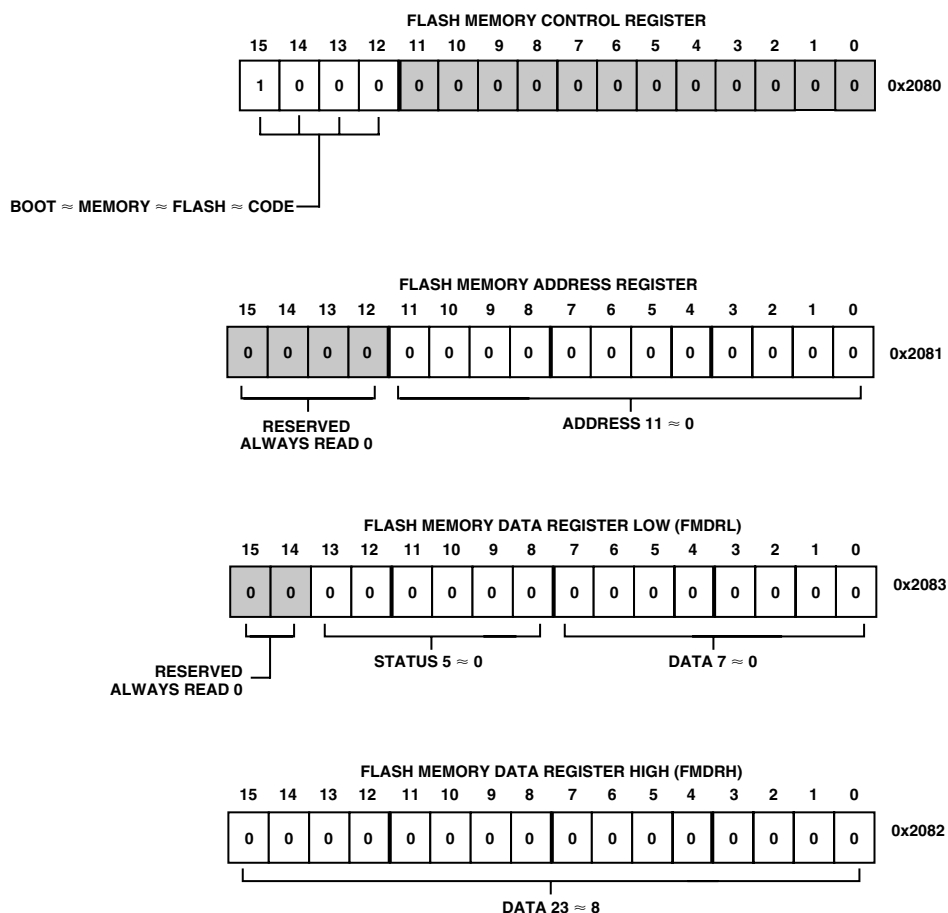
FLASH MEMORY CONTROL REGISTER

| 15 | 14 | 13 | 12 | 11 | 10 | 9 | 8 | 7 | 6 | 5 | 4 | 3 | 2 | 1 | 0 |
|---|---|---|---|---|---|---|---|---|---|---|---|---|---|---|---|
| 1 | 0 | 0 | 0 | 0 | 0 | 0 | 0 | 0 | 0 | 0 | 0 | 0 | 0 | 0 | 0 |

0x2080

BOOT ≈ MEMORY ≈ FLASH ≈ CODE

FLASH MEMORY ADDRESS REGISTER

| 15 | 14 | 13 | 12 | 11 | 10 | 9 | 8 | 7 | 6 | 5 | 4 | 3 | 2 | 1 | 0 |
|---|---|---|---|---|---|---|---|---|---|---|---|---|---|---|---|
| 0 | 0 | 0 | 0 | 0 | 0 | 0 | 0 | 0 | 0 | 0 | 0 | 0 | 0 | 0 | 0 |

0x2081

RESERVED ALWAYS READ 0

ADDRESS 11 ≈ 0

FLASH MEMORY DATA REGISTER LOW (FMDRL)

| 15 | 14 | 13 | 12 | 11 | 10 | 9 | 8 | 7 | 6 | 5 | 4 | 3 | 2 | 1 | 0 |
|---|---|---|---|---|---|---|---|---|---|---|---|---|---|---|---|
| 0 | 0 | 0 | 0 | 0 | 0 | 0 | 0 | 0 | 0 | 0 | 0 | 0 | 0 | 0 | 0 |

0x2083

RESERVED ALWAYS READ 0

STATUS 5 ≈ 0

DATA 7 ≈ 0

FLASH MEMORY DATA REGISTER HIGH (FMDRH)

| 15 | 14 | 13 | 12 | 11 | 10 | 9 | 8 | 7 | 6 | 5 | 4 | 3 | 2 | 1 | 0 |
|---|---|---|---|---|---|---|---|---|---|---|---|---|---|---|---|
| 0 | 0 | 0 | 0 | 0 | 0 | 0 | 0 | 0 | 0 | 0 | 0 | 0 | 0 | 0 | 0 |

0x2082

DATA 23 ≈ 8